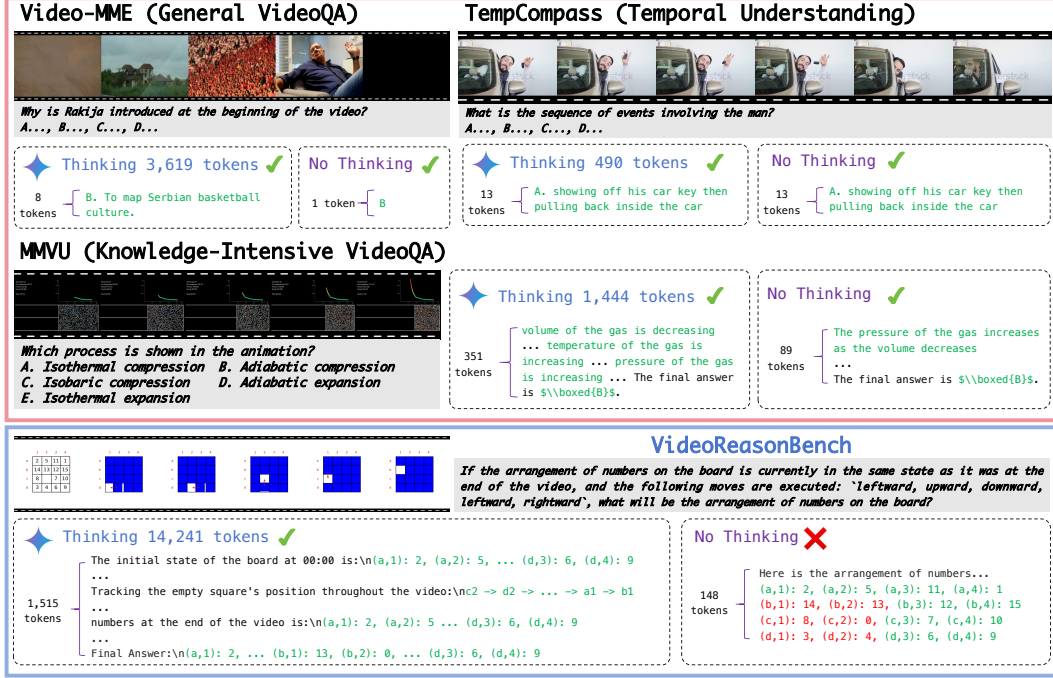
Video-MME (General VideoQA)

Why is Rakija introduced at the beginning of the video?
A..., B..., C..., D...

Thinking 3,619 tokens

8 tokens B. To map Serbian basketball culture.

No Thinking

1 token B

TempCompass (Temporal Understanding)

What is the sequence of events involving the man?
A..., B..., C..., D...

Thinking 490 tokens

13 tokens A. showing off his car key then pulling back inside the car

No Thinking

13 tokens A. showing off his car key then pulling back inside the car

MMVU (Knowledge-Intensive VideoQA)

Which process is shown in the animation?
A. Isothermal compression B. Adiabatic compression
C. Isobaric compression D. Adiabatic expansion
E. Isothermal expansion

Thinking 1,444 tokens

351 tokens volume of the gas is decreasing ... temperature of the gas is increasing ... pressure of the gas is increasing ... The final answer is $\\boxed{B}$.

No Thinking

89 tokens The pressure of the gas increases as the volume decreases ... The final answer is $\\boxed{B}$.

VideoReasonBench

| 2 | 5 | 11 | 1 |
|---|---|---|---|
| 14 | 13 | 12 | 15 |
| 8 | | 7 | 10 |
| 3 | 4 | 6 | 9 |

If the arrangement of numbers on the board is currently in the same state as it was at the end of the video, and the following moves are executed: `leftward, upward, downward, leftward, rightward`, what will be the arrangement of numbers on the board?

Thinking 14,241 tokens

1,515 tokens
The initial state of the board at 00:00 is:\n(a,1): 2, (a,2): 5, ... (d,3): 6, (d,4): 9
...
Tracking the empty square's position throughout the video:\nc2 -> d2 -> ... -> a1 -> b1
...
numbers at the end of the video is:\n(a,1): 2, (a,2): 5 ... (d,3): 6, (d,4): 9
...
Final Answer:\n(a,1): 2, ... (b,1): 13, (b,2): 0, ... (d,3): 6, (d,4): 9

No Thinking

148 tokens
Here is the arrangement of numbers...
(a,1): 2, (a,2): 5, (a,3): 11, (a,4): 1
(b,1): 14, (b,2): 13, (b,3): 12, (b,4): 15
(c,1): 8, (c,2): 0, (c,3): 7, (c,4): 10
(d,1): 3, (d,2): 4, (d,3): 6, (d,4): 9